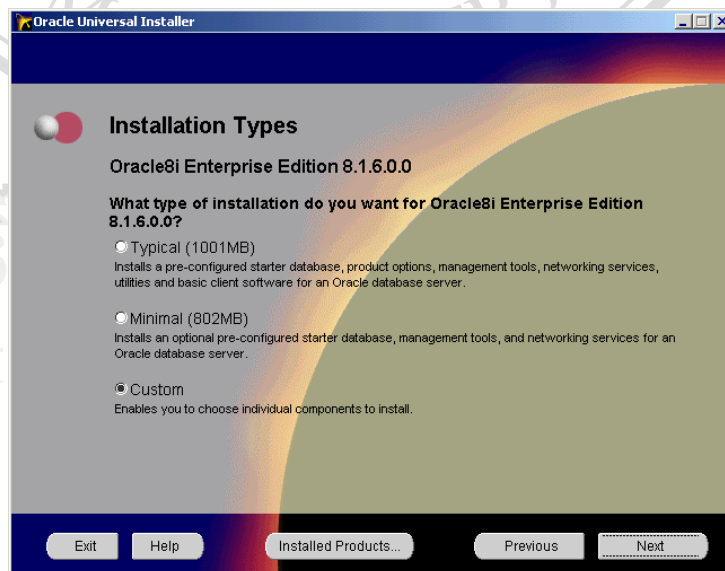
Oracle Universal Installer

Installation Types

Oracle8i Enterprise Edition 8.1.6.0.0

What type of installation do you want for Oracle8i Enterprise Edition 8.1.6.0.0?

Typical (1001MB)
Installs a pre-configured starter database, product options, management tools, networking services, utilities and basic client software for an Oracle database server.

Minimal (802MB)
Installs an optional pre-configured starter database, management tools, and networking services for an Oracle database server.

Custom
Enables you to choose individual components to install.

Exit | Help | Installed Products... | Previous | Next